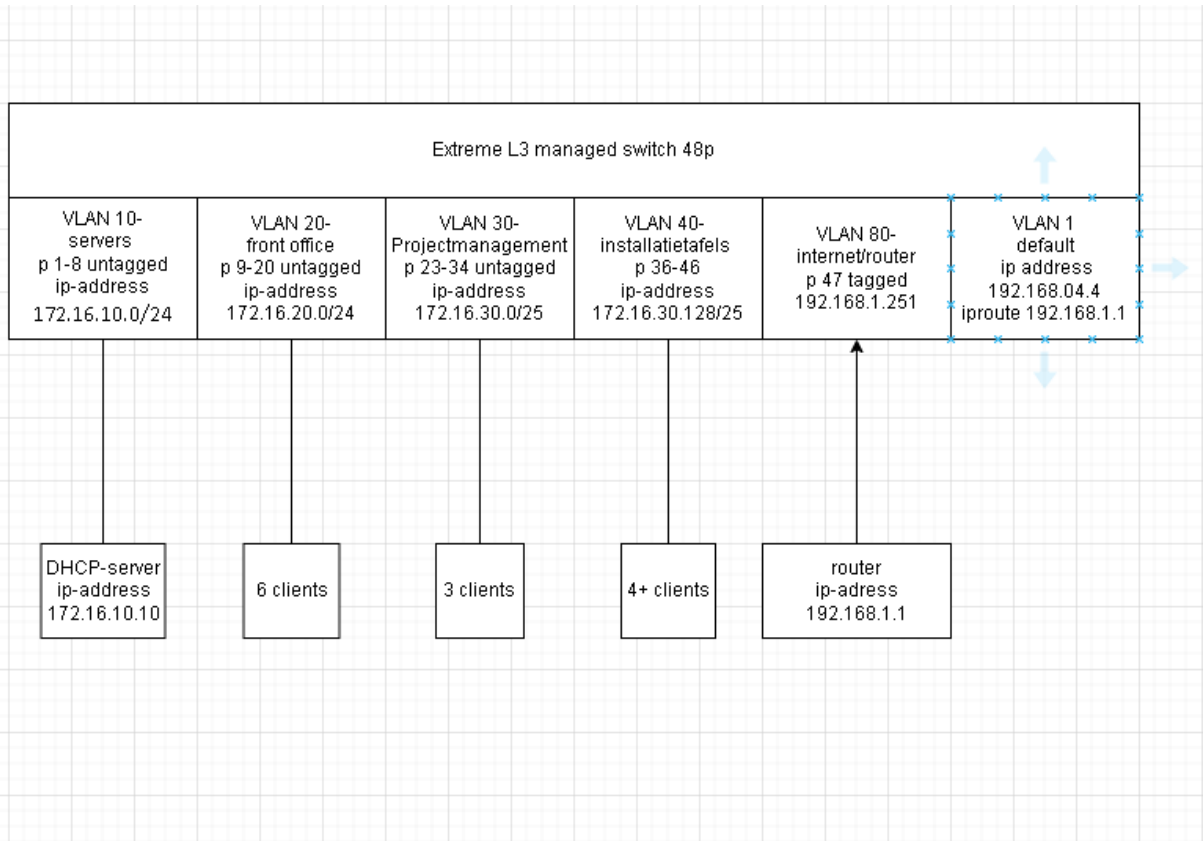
Extreme L3 managed switch 48p

VLAN 10-
servers
p 1-8 untagged
ip-address
172.16.10.0/24

VLAN 20-
front office
p 9-20 untagged
ip-address
172.16.20.0/24

VLAN 30-
Projectmanagement
p 23-34 untagged
ip-address
172.16.30.0/25

VLAN 40-
installatietafels
p 36-46
ip-address
172.16.30.128/25

VLAN 80-
internet/router
p 47 tagged
192.168.1.251

VLAN 1
default
ip address
192.168.04.4
iproute 192.168.1.1

DHCP-server
ip-address
172.16.10.10

6 clients

3 clients

4+ clients

router
ip-adress
192.168.1.1